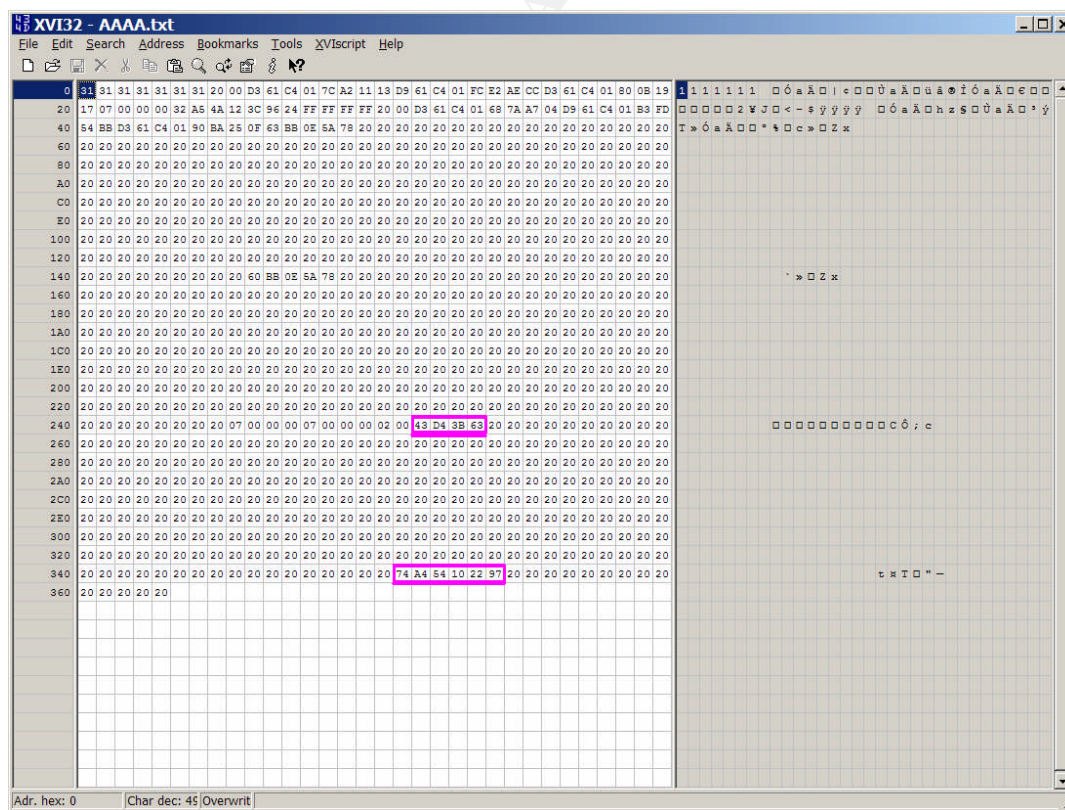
XVI32 - AAAA.txt

File Edit Search Address Bookmarks Tools XVIscript Help

| | | | | | | | | | | | | | | | | | | | | | | | | | | | | | | | | |
|---|---|---|---|---|---|---|---|---|---|---|---|---|---|---|---|---|---|---|---|---|---|---|---|---|---|---|---|---|---|---|---|---|
| 0 | 31 | 31 | 31 | 31 | 31 | 31 | 31 | 20 | 00 | D3 | 61 | C4 | 01 | 7C | A2 | 11 | 13 | D9 | 61 | C4 | 01 | FC | E2 | AE | CC | D3 | 61 | C4 | 01 | 80 | 0B | 19 |
| 20 | 17 | 07 | 00 | 00 | 00 | 32 | A5 | 4A | 12 | 3C | 96 | 24 | FF | FF | FF | FF | 20 | 00 | D3 | 61 | C4 | 01 | 68 | 7A | A7 | 04 | D9 | 61 | C4 | 01 | B3 | FD |
| 40 | 54 | BB | D3 | 61 | C4 | 01 | 90 | BA | 25 | 0F | 63 | BB | 0E | 5A | 78 | 20 | 20 | 20 | 20 | 20 | 20 | 20 | 20 | 20 | 20 | 20 | 20 | 20 | 20 | 20 | 20 | 20 |
| 60 | 20 | 20 | 20 | 20 | 20 | 20 | 20 | 20 | 20 | 20 | 20 | 20 | 20 | 20 | 20 | 20 | 20 | 20 | 20 | 20 | 20 | 20 | 20 | 20 | 20 | 20 | 20 | 20 | 20 | 20 | 20 | 20 |
| 80 | 20 | 20 | 20 | 20 | 20 | 20 | 20 | 20 | 20 | 20 | 20 | 20 | 20 | 20 | 20 | 20 | 20 | 20 | 20 | 20 | 20 | 20 | 20 | 20 | 20 | 20 | 20 | 20 | 20 | 20 | 20 | 20 |
| A0 | 20 | 20 | 20 | 20 | 20 | 20 | 20 | 20 | 20 | 20 | 20 | 20 | 20 | 20 | 20 | 20 | 20 | 20 | 20 | 20 | 20 | 20 | 20 | 20 | 20 | 20 | 20 | 20 | 20 | 20 | 20 | 20 |
| C0 | 20 | 20 | 20 | 20 | 20 | 20 | 20 | 20 | 20 | 20 | 20 | 20 | 20 | 20 | 20 | 20 | 20 | 20 | 20 | 20 | 20 | 20 | 20 | 20 | 20 | 20 | 20 | 20 | 20 | 20 | 20 | 20 |
| E0 | 20 | 20 | 20 | 20 | 20 | 20 | 20 | 20 | 20 | 20 | 20 | 20 | 20 | 20 | 20 | 20 | 20 | 20 | 20 | 20 | 20 | 20 | 20 | 20 | 20 | 20 | 20 | 20 | 20 | 20 | 20 | 20 |
| 100 | 20 | 20 | 20 | 20 | 20 | 20 | 20 | 20 | 20 | 20 | 20 | 20 | 20 | 20 | 20 | 20 | 20 | 20 | 20 | 20 | 20 | 20 | 20 | 20 | 20 | 20 | 20 | 20 | 20 | 20 | 20 | 20 |
| 120 | 20 | 20 | 20 | 20 | 20 | 20 | 20 | 20 | 20 | 20 | 20 | 20 | 20 | 20 | 20 | 20 | 20 | 20 | 20 | 20 | 20 | 20 | 20 | 20 | 20 | 20 | 20 | 20 | 20 | 20 | 20 | 20 |
| 140 | 20 | 20 | 20 | 20 | 20 | 20 | 20 | 20 | 20 | 60 | BB | 0E | 5A | 78 | 20 | 20 | 20 | 20 | 20 | 20 | 20 | 20 | 20 | 20 | 20 | 20 | 20 | 20 | 20 | 20 | 20 | 20 |
| 160 | 20 | 20 | 20 | 20 | 20 | 20 | 20 | 20 | 20 | 20 | 20 | 20 | 20 | 20 | 20 | 20 | 20 | 20 | 20 | 20 | 20 | 20 | 20 | 20 | 20 | 20 | 20 | 20 | 20 | 20 | 20 | 20 |
| 180 | 20 | 20 | 20 | 20 | 20 | 20 | 20 | 20 | 20 | 20 | 20 | 20 | 20 | 20 | 20 | 20 | 20 | 20 | 20 | 20 | 20 | 20 | 20 | 20 | 20 | 20 | 20 | 20 | 20 | 20 | 20 | 20 |
| 1A0 | 20 | 20 | 20 | 20 | 20 | 20 | 20 | 20 | 20 | 20 | 20 | 20 | 20 | 20 | 20 | 20 | 20 | 20 | 20 | 20 | 20 | 20 | 20 | 20 | 20 | 20 | 20 | 20 | 20 | 20 | 20 | 20 |
| 1C0 | 20 | 20 | 20 | 20 | 20 | 20 | 20 | 20 | 20 | 20 | 20 | 20 | 20 | 20 | 20 | 20 | 20 | 20 | 20 | 20 | 20 | 20 | 20 | 20 | 20 | 20 | 20 | 20 | 20 | 20 | 20 | 20 |
| 1E0 | 20 | 20 | 20 | 20 | 20 | 20 | 20 | 20 | 20 | 20 | 20 | 20 | 20 | 20 | 20 | 20 | 20 | 20 | 20 | 20 | 20 | 20 | 20 | 20 | 20 | 20 | 20 | 20 | 20 | 20 | 20 | 20 |
| 200 | 20 | 20 | 20 | 20 | 20 | 20 | 20 | 20 | 20 | 20 | 20 | 20 | 20 | 20 | 20 | 20 | 20 | 20 | 20 | 20 | 20 | 20 | 20 | 20 | 20 | 20 | 20 | 20 | 20 | 20 | 20 | 20 |
| 220 | 20 | 20 | 20 | 20 | 20 | 20 | 20 | 20 | 20 | 20 | 20 | 20 | 20 | 20 | 20 | 20 | 20 | 20 | 20 | 20 | 20 | 20 | 20 | 20 | 20 | 20 | 20 | 20 | 20 | 20 | 20 | 20 |
| 240 | 20 | 20 | 20 | 20 | 20 | 20 | 20 | 20 | 07 | 00 | 00 | 00 | 07 | 00 | 00 | 00 | 02 | 00 | 43 | D4 | 3B | 63 | 20 | 20 | 20 | 20 | 20 | 20 | 20 | 20 | 20 | 20 |
| 260 | 20 | 20 | 20 | 20 | 20 | 20 | 20 | 20 | 20 | 20 | 20 | 20 | 20 | 20 | 20 | 20 | 20 | 20 | 20 | 20 | 20 | 20 | 20 | 20 | 20 | 20 | 20 | 20 | 20 | 20 | 20 | 20 |
| 280 | 20 | 20 | 20 | 20 | 20 | 20 | 20 | 20 | 20 | 20 | 20 | 20 | 20 | 20 | 20 | 20 | 20 | 20 | 20 | 20 | 20 | 20 | 20 | 20 | 20 | 20 | 20 | 20 | 20 | 20 | 20 | 20 |
| 2A0 | 20 | 20 | 20 | 20 | 20 | 20 | 20 | 20 | 20 | 20 | 20 | 20 | 20 | 20 | 20 | 20 | 20 | 20 | 20 | 20 | 20 | 20 | 20 | 20 | 20 | 20 | 20 | 20 | 20 | 20 | 20 | 20 |
| 2C0 | 20 | 20 | 20 | 20 | 20 | 20 | 20 | 20 | 20 | 20 | 20 | 20 | 20 | 20 | 20 | 20 | 20 | 20 | 20 | 20 | 20 | 20 | 20 | 20 | 20 | 20 | 20 | 20 | 20 | 20 | 20 | 20 |
| 2E0 | 20 | 20 | 20 | 20 | 20 | 20 | 20 | 20 | 20 | 20 | 20 | 20 | 20 | 20 | 20 | 20 | 20 | 20 | 20 | 20 | 20 | 20 | 20 | 20 | 20 | 20 | 20 | 20 | 20 | 20 | 20 | 20 |
| 300 | 20 | 20 | 20 | 20 | 20 | 20 | 20 | 20 | 20 | 20 | 20 | 20 | 20 | 20 | 20 | 20 | 20 | 20 | 20 | 20 | 20 | 20 | 20 | 20 | 20 | 20 | 20 | 20 | 20 | 20 | 20 | 20 |
| 320 | 20 | 20 | 20 | 20 | 20 | 20 | 20 | 20 | 20 | 20 | 20 | 20 | 20 | 20 | 20 | 20 | 20 | 20 | 20 | 20 | 20 | 20 | 20 | 20 | 20 | 20 | 20 | 20 | 20 | 20 | 20 | 20 |
| 340 | 20 | 20 | 20 | 20 | 20 | 20 | 20 | 20 | 20 | 20 | 20 | 20 | 20 | 20 | 20 | 20 | 20 | 74 | A4 | 54 | 10 | 22 | 97 | 20 | 20 | 20 | 20 | 20 | 20 | 20 | 20 | 20 |
| 360 | 20 | 20 | 20 | 20 | 20 | | | | | | | | | | | | | | | | | | | | | | | | | | | |

1 1 1 1 1 1 1 □ Ó a Ä □ | ¢ □ □ Ù a Ä □ ü â ® Ì Ó a Ä □ € □ □
□ □ □ □ □ 2 ¥ J □ < – $ ÿ ÿ ÿ ÿ □ Ó a Ä □ h z § □ Ù a Ä □ ³ ý
T » Ó a Ä □ □ º % □ c » □ Z x
` » □ Z x
□ □ □ □ □ □ □ □ □ □ C Ô ; c
t ¤ T □ " —

Adr. hex: 0 | Char dec: 49 | Overwrit